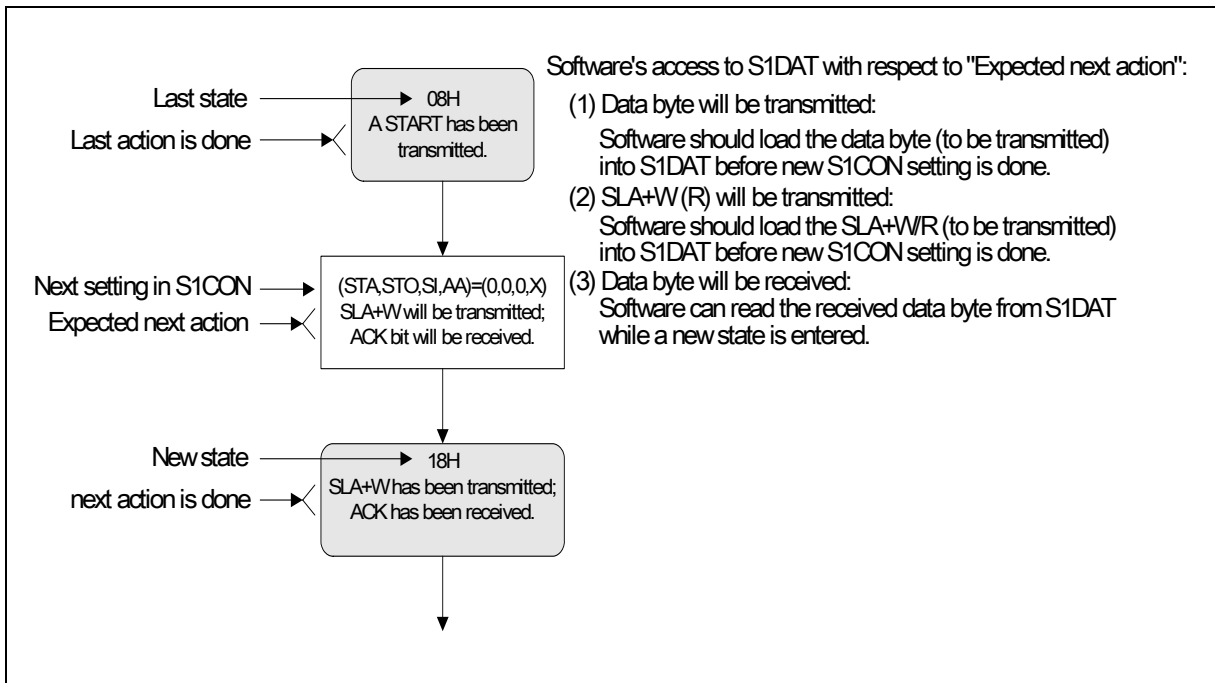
Last state
Last action is done

08H
A START has been transmitted.

Next setting in S1CON
Expected next action

(STA,STO,SI,AA)=(0,0,0,X)
SLA+W will be transmitted;
ACK bit will be received.

New state
next action is done

18H
SLA+W has been transmitted;
ACK has been received.

Software's access to S1DAT with respect to "Expected next action":

(1) Data byte will be transmitted:
Software should load the data byte (to be transmitted) into S1DAT before new S1CON setting is done.

(2) SLA+W(R) will be transmitted:
Software should load the SLA+W/R (to be transmitted) into S1DAT before new S1CON setting is done.

(3) Data byte will be received:
Software can read the received data byte from S1DAT while a new state is entered.